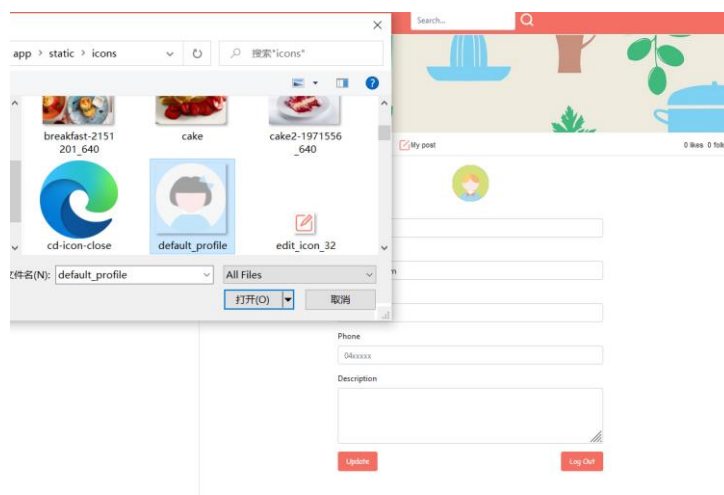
app > static > icons
搜索"icons"
breakfast-2151201_640
cake
cake2-1971556_640
cd-icon-close
default_profile
edit_icon_32
文件名(N): default_profile
All Files
打开(O)
取消
Search...
My post
0 likes 0 fol
m
Phone
04xxxxx
Description
Update
Log Out